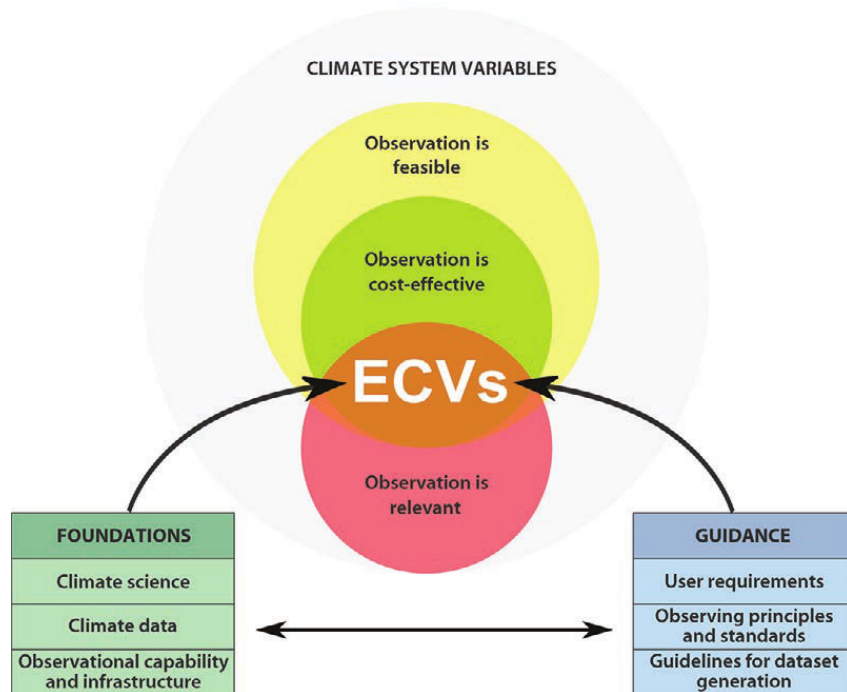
CLIMATE SYSTEM VARIABLES

Observation is feasible

Observation is cost-effective

ECVs

Observation is relevant

FOUNDATIONS

Climate science

Climate data

Observational capability and infrastructure

GUIDANCE

User requirements

Observing principles and standards

Guidelines for dataset generation